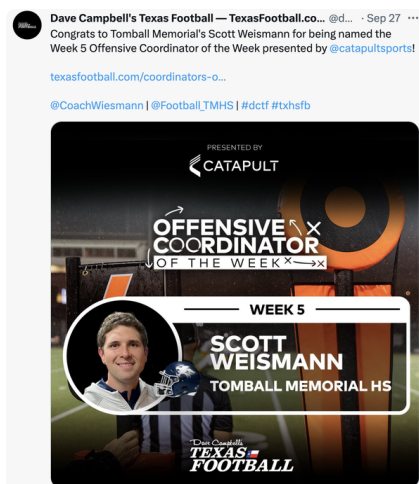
Dave Campbell's Texas Football — TexasFootball.co... @d... · Sep 27 ···

Congrats to Tomball Memorial's Scott Weismann for being named the Week 5 Offensive Coordinator of the Week presented by @catapultsports!

texasfootball.com/coordinators-o...

@CoachWiesmann | @Football_TMHS | #dctf #txhsfb

PRESENTED BY

CATAPULT

OFFENSIVE COORDINATOR OF THE WEEK

WEEK 5

SCOTT WEISMANN

TOMBALL MEMORIAL HS

Dave Campbell's TEXAS FOOTBALL